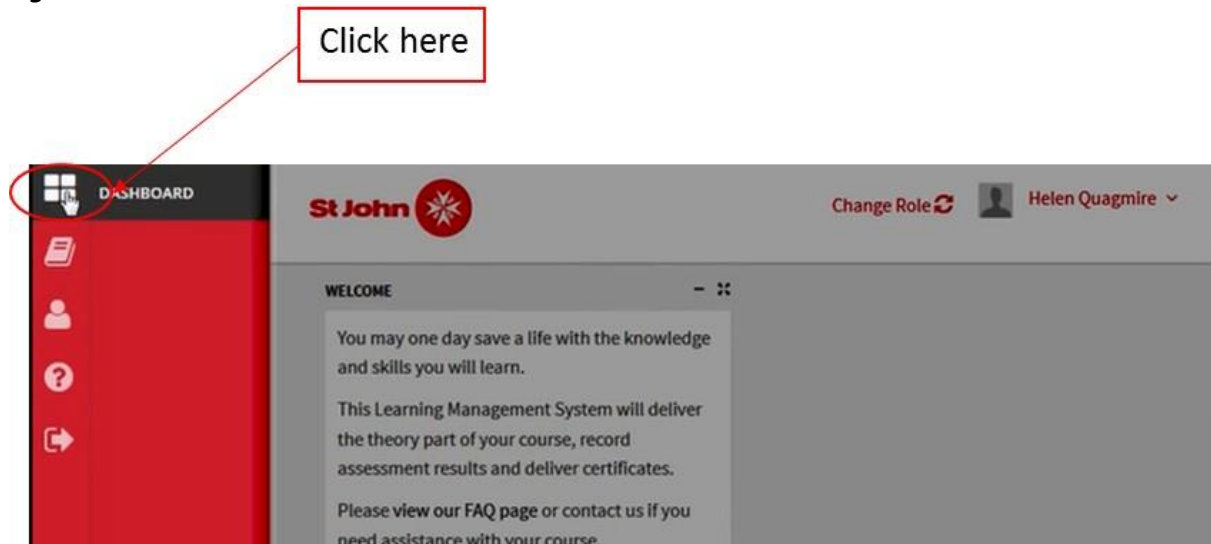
Click here

DASHBOARD

St John

Change Role

Helen Quagmire

WELCOME

You may one day save a life with the knowledge and skills you will learn.

This Learning Management System will deliver the theory part of your course, record assessment results and deliver certificates.

Please view our FAQ page or contact us if you need assistance with your course.